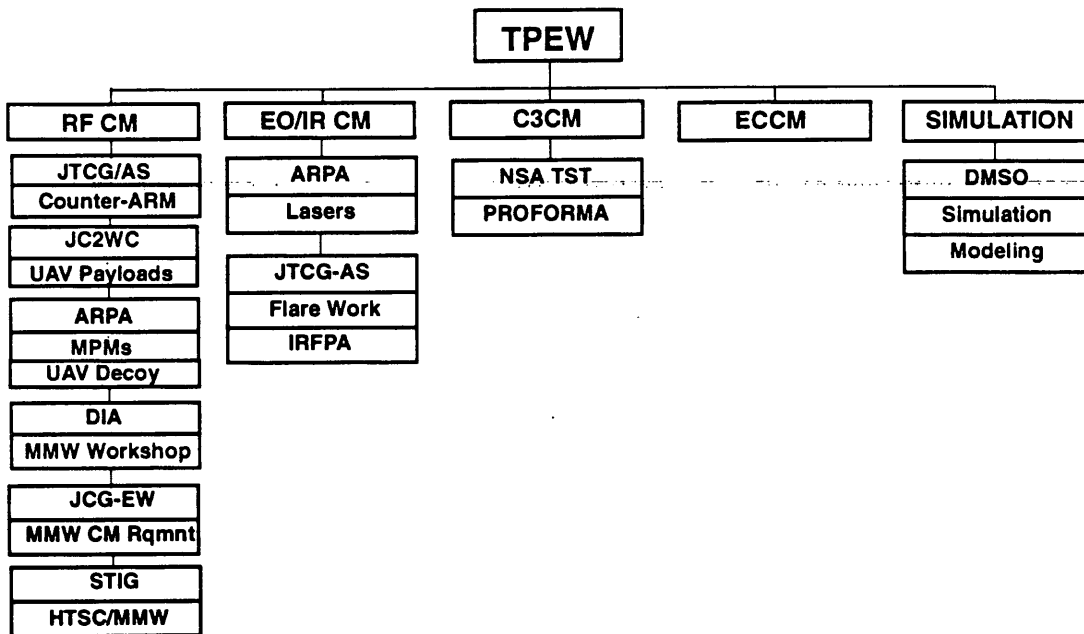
TPEW

RF CM

JTCG/AS
Counter-ARM

JC2WC
UAV Payloads

ARPA
MPMs
UAV Decoy

DIA
MMW Workshop

JCG-EW
MMW CM Rqmnt

STIG
HTSC/MMW

EO/IR CM

ARPA
Lasers

JTCG-AS
Flare Work
IRFPA

C3CM

NSA TST
PROFORMA

ECCM

SIMULATION

DMSO
Simulation
Modeling